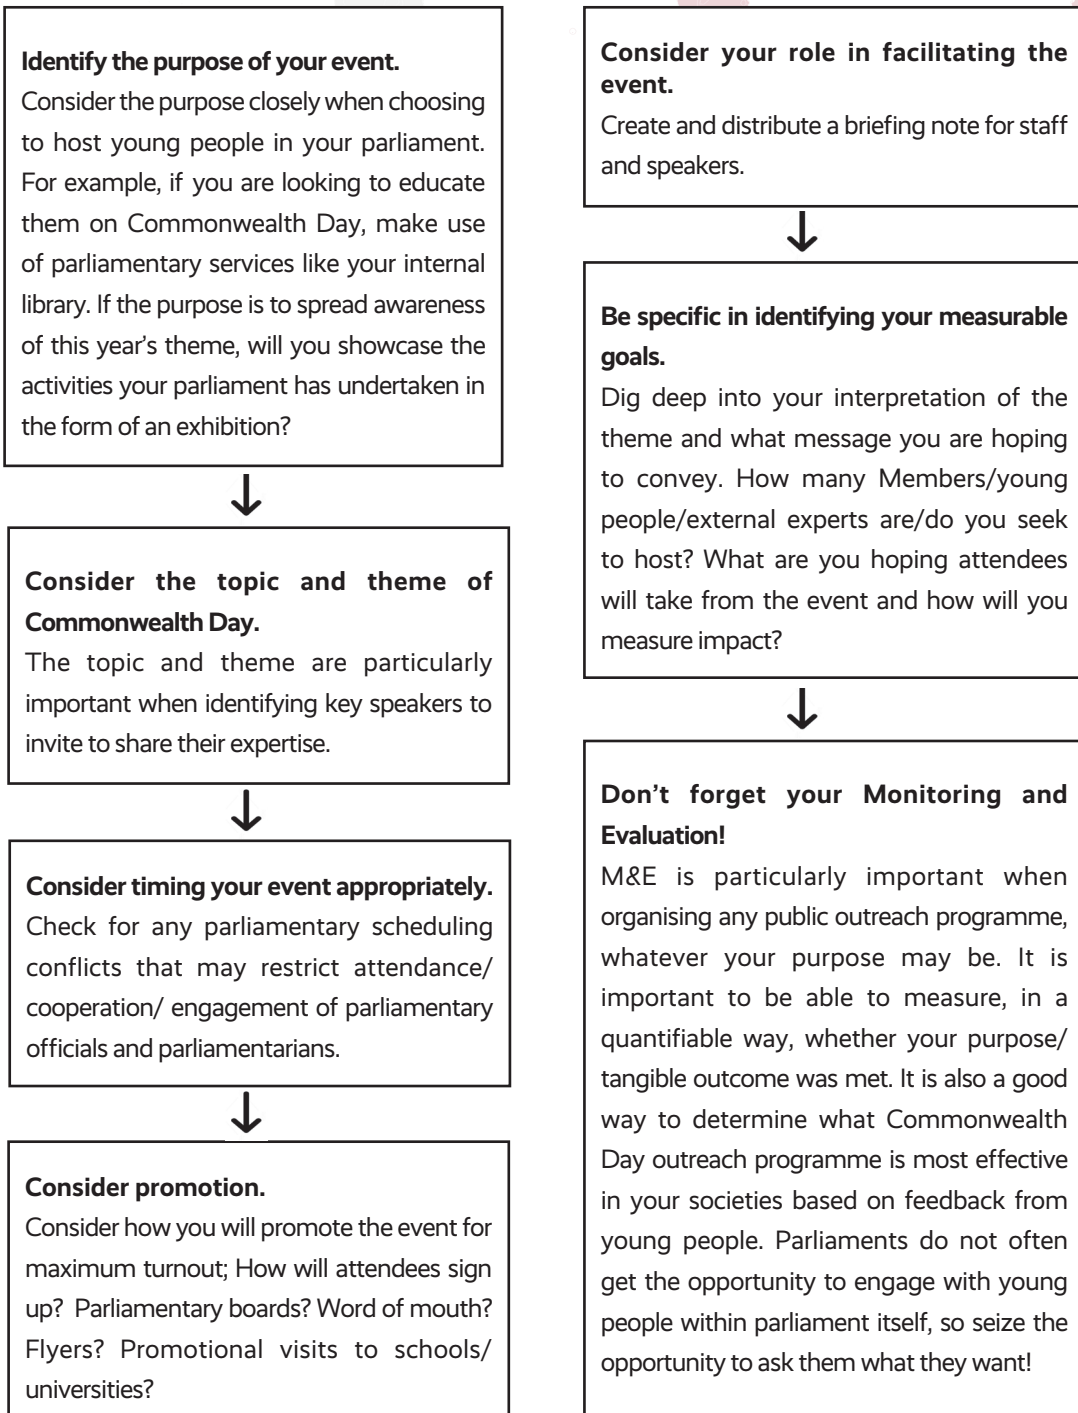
**Identify the purpose of your event.**
Consider the purpose closely when choosing to host young people in your parliament. For example, if you are looking to educate them on Commonwealth Day, make use of parliamentary services like your internal library. If the purpose is to spread awareness of this year's theme, will you showcase the activities your parliament has undertaken in the form of an exhibition?

**Consider the topic and theme of Commonwealth Day.**
The topic and theme are particularly important when identifying key speakers to invite to share their expertise.

**Consider timing your event appropriately.**
Check for any parliamentary scheduling conflicts that may restrict attendance/ cooperation/ engagement of parliamentary officials and parliamentarians.

**Consider promotion.**
Consider how you will promote the event for maximum turnout; How will attendees sign up? Parliamentary boards? Word of mouth? Flyers? Promotional visits to schools/ universities?

**Consider your role in facilitating the event.**
Create and distribute a briefing note for staff and speakers.

**Be specific in identifying your measurable goals.**
Dig deep into your interpretation of the theme and what message you are hoping to convey. How many Members/young people/external experts are/do you seek to host? What are you hoping attendees will take from the event and how will you measure impact?

**Don't forget your Monitoring and Evaluation!**
M&E is particularly important when organising any public outreach programme, whatever your purpose may be. It is important to be able to measure, in a quantifiable way, whether your purpose/ tangible outcome was met. It is also a good way to determine what Commonwealth Day outreach programme is most effective in your societies based on feedback from young people. Parliaments do not often get the opportunity to engage with young people within parliament itself, so seize the opportunity to ask them what they want!